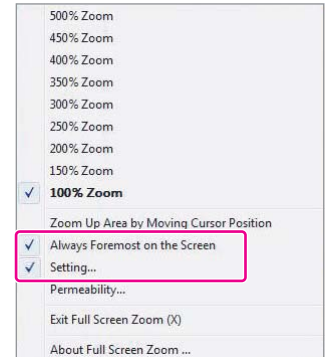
500% Zoom
450% Zoom
400% Zoom
350% Zoom
300% Zoom
250% Zoom
200% Zoom
150% Zoom
✓ 100% Zoom
Zoom Up Area by Moving Cursor Position
✓ Always Foremost on the Screen
✓ Setting...
Permeability...
Exit Full Screen Zoom (X)
About Full Screen Zoom ...